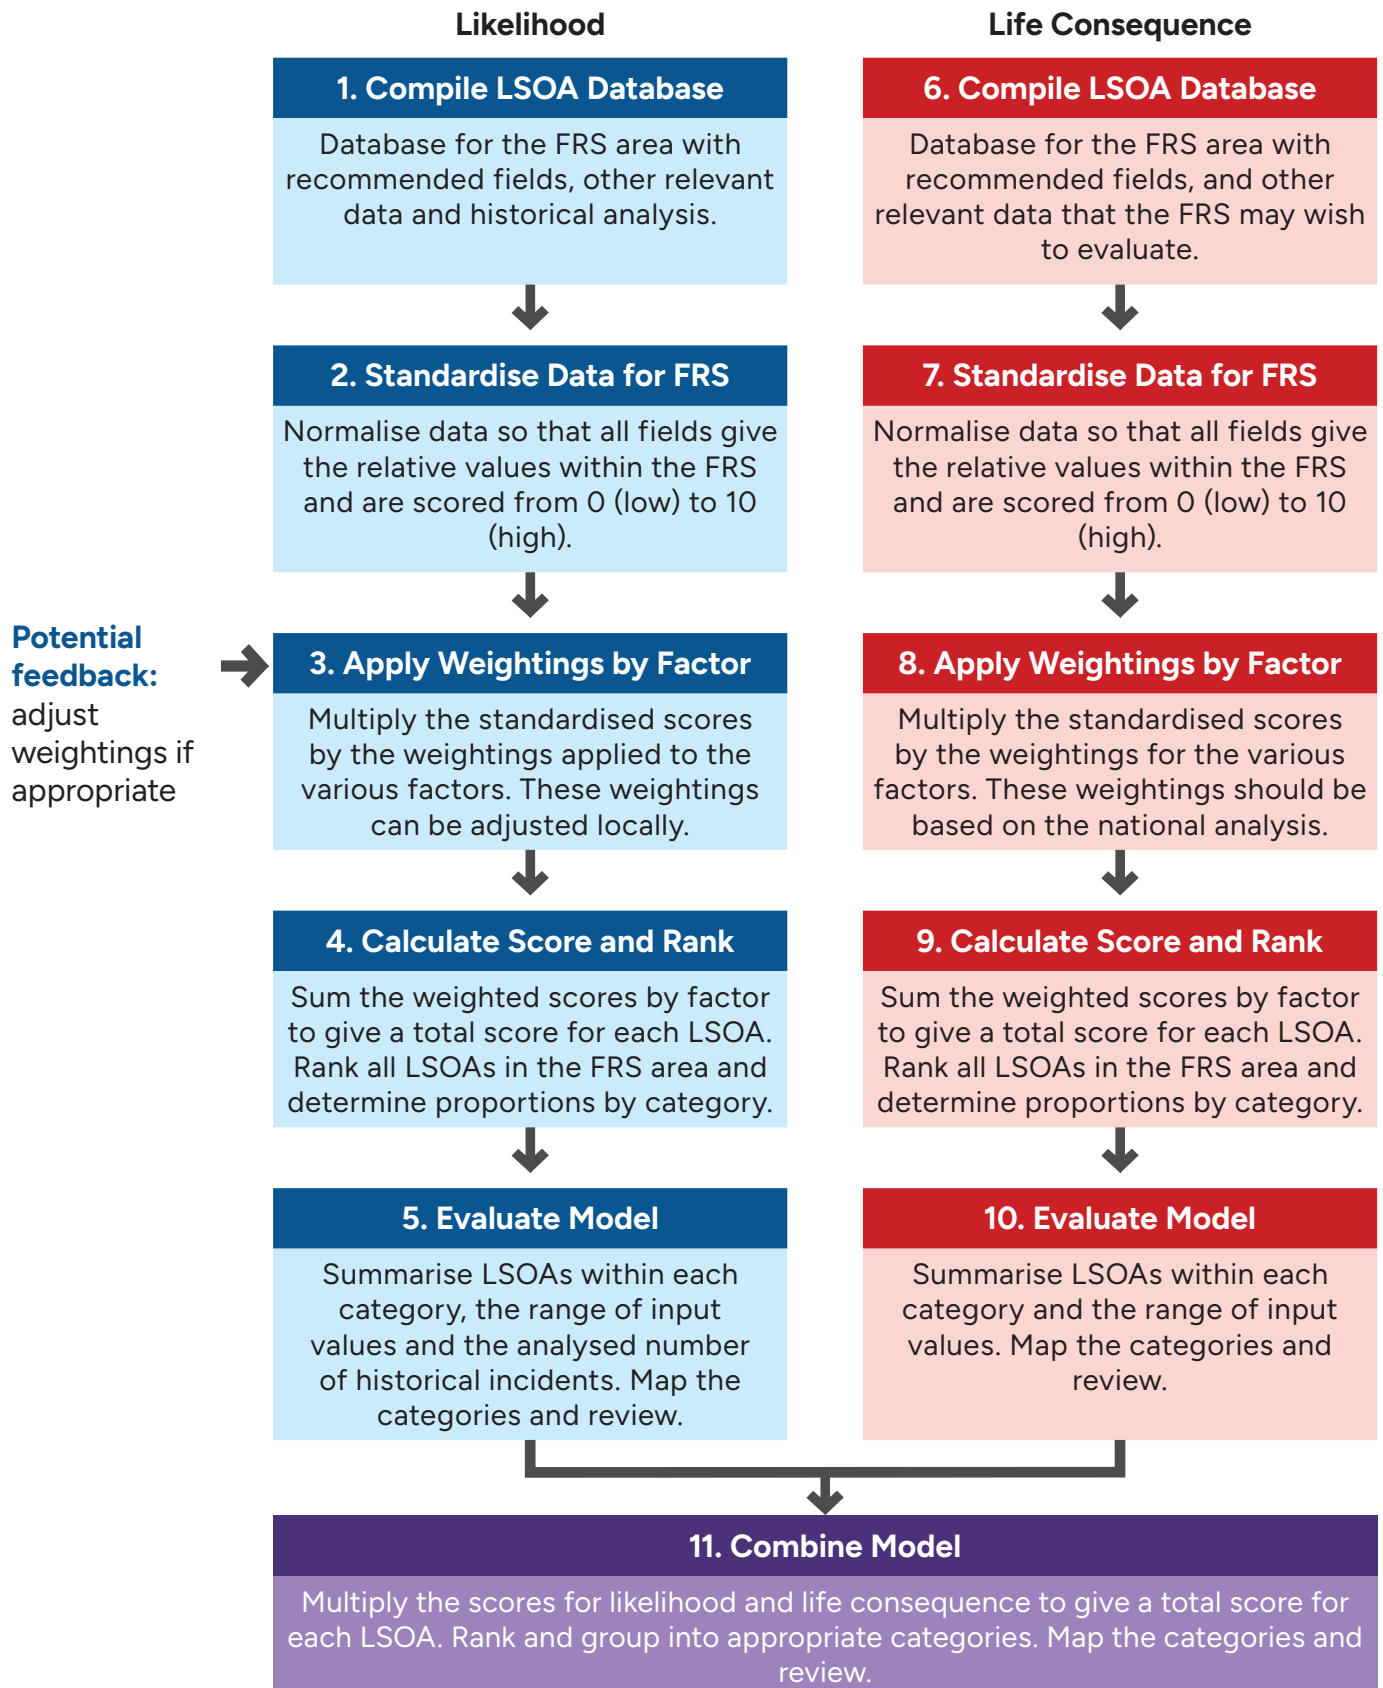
Likelihood

1. Compile LSOA Database

Database for the FRS area with recommended fields, other relevant data and historical analysis.

2. Standardise Data for FRS

Normalise data so that all fields give the relative values within the FRS and are scored from 0 (low) to 10 (high).

Potential feedback: adjust weightings if appropriate

3. Apply Weightings by Factor

Multiply the standardised scores by the weightings applied to the various factors. These weightings can be adjusted locally.

4. Calculate Score and Rank

Sum the weighted scores by factor to give a total score for each LSOA. Rank all LSOAs in the FRS area and determine proportions by category.

5. Evaluate Model

Summarise LSOAs within each category, the range of input values and the analysed number of historical incidents. Map the categories and review.

Life Consequence

6. Compile LSOA Database

Database for the FRS area with recommended fields, and other relevant data that the FRS may wish to evaluate.

7. Standardise Data for FRS

Normalise data so that all fields give the relative values within the FRS and are scored from 0 (low) to 10 (high).

8. Apply Weightings by Factor

Multiply the standardised scores by the weightings for the various factors. These weightings should be based on the national analysis.

9. Calculate Score and Rank

Sum the weighted scores by factor to give a total score for each LSOA. Rank all LSOAs in the FRS area and determine proportions by category.

10. Evaluate Model

Summarise LSOAs within each category and the range of input values. Map the categories and review.

11. Combine Model

Multiply the scores for likelihood and life consequence to give a total score for each LSOA. Rank and group into appropriate categories. Map the categories and review.